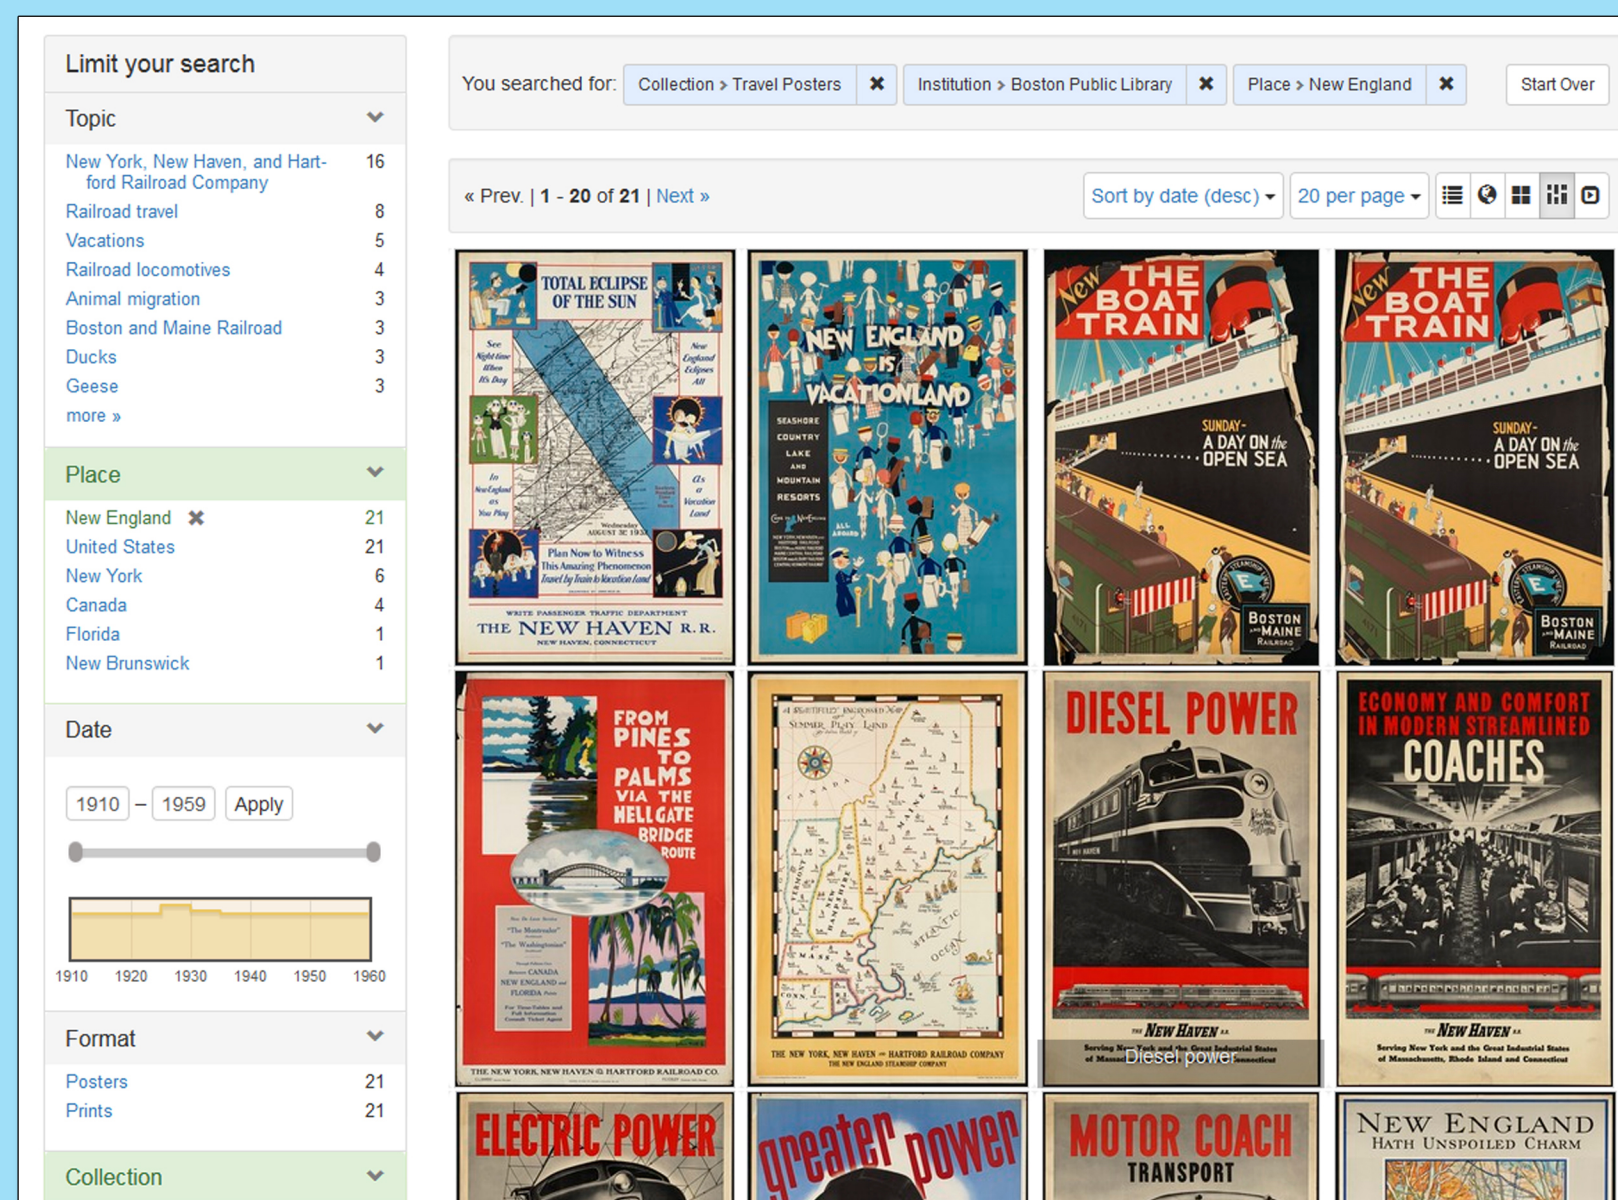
Limit your search

Topic

| | |
|---|---|
| New York, New Haven, and Hartford Railroad Company | 16 |
| Railroad travel | 8 |
| Vacations | 5 |
| Railroad locomotives | 4 |
| Animal migration | 3 |
| Boston and Maine Railroad | 3 |
| Ducks | 3 |
| Geese | 3 |

more »

Place

| | |
|---|---|
| New England ✖ | 21 |
| United States | 21 |
| New York | 6 |
| Canada | 4 |
| Florida | 1 |
| New Brunswick | 1 |

Date

1910 – 1959 Apply

1910 1920 1930 1940 1950 1960

Format

| | |
|---|---|
| Posters | 21 |
| Prints | 21 |

Collection

You searched for: Collection > Travel Posters ✖ Institution > Boston Public Library ✖ Place > New England ✖ Start Over

« Prev. | 1 - 20 of 21 | Next »

Sort by date (desc) 20 per page

TOTAL ECLIPSE OF THE SUN

See Night-time When It's Day

New England Eclipses All

In New England as You Play

As a Vacation Land

Wednesday AUGUST 31 1932

Plan Now to Witness This Amazing Phenomenon Travel by Train to Vacation Land

WRITE PASSENGER TRAFFIC DEPARTMENT

THE NEW HAVEN R.R.

NEW HAVEN, CONNECTICUT

NEW ENGLAND IS VACATIONLAND

SEASHORE COUNTRY LAKE AND MOUNTAIN RESORTS

ALL ABOARD

New THE BOAT TRAIN

SUNDAY- A DAY ON the OPEN SEA

BOSTON AND MAINE RAILROAD

New THE BOAT TRAIN

SUNDAY- A DAY ON the OPEN SEA

BOSTON AND MAINE RAILROAD

FROM PINES TO PALMS VIA THE HELLGATE BRIDGE ROUTE

"The Montrealer"

"The Washingtonian"

CANADA NEW ENGLAND FLORIDA

THE NEW YORK, NEW HAVEN & HARTFORD RAILROAD CO.

SUMMER PLAY LAND

CANADA

ATLANTIC OCEAN

THE NEW YORK, NEW HAVEN AND HARTFORD RAILROAD COMPANY

THE NEW ENGLAND STEAMSHIP COMPANY

DIESEL POWER

THE NEW HAVEN R.R.

Serving New York and the Great Industrial States of Massachusetts, Rhode Island and Connecticut

Diesel power

ECONOMY AND COMFORT IN MODERN STREAMLINED COACHES

THE NEW HAVEN R.R.

Serving New York and the Great Industrial States of Massachusetts, Rhode Island and Connecticut

ELECTRIC POWER

greater power

MOTOR COACH TRANSPORT

NEW ENGLAND

HATH UNSPOILED CHARM